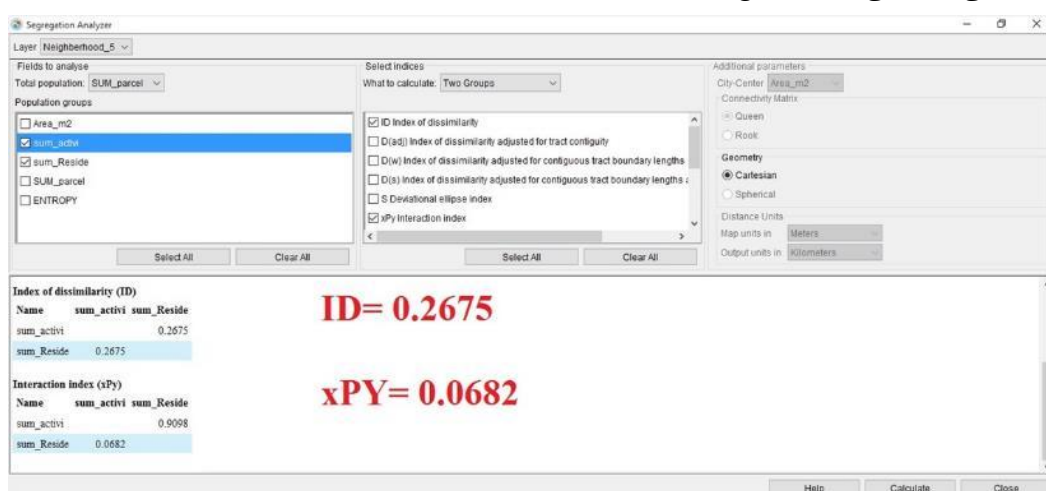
Segregation Analyzer

Layer Neighberhood_5

Fields to analyse
Total population: SUM_parcel
Population groups
Area_m2
sum_activi
sum_Reside
SUM_parcel
ENTROPY

Select All
Clear All

Select indices
What to calculate: Two Groups
ID Index of dissimilarity
D(adj) Index of dissimilarity adjusted for tract contiguity
D(w) Index of dissimilarity adjusted for contiguous tract boundary lengths
D(s) Index of dissimilarity adjusted for contiguous tract boundary lengths a
S Deviational ellipse index
xPy Interaction index

Select All
Clear All

Additional parameters
City-Center Area_m2
Connectivity Matrix
Queen
Rook
Geometry
Cartesian
Spherical
Distance Units
Map units in Meters
Output units in Kilometers

Index of dissimilarity (ID)

| Name | sum_activi | sum_Reside |
|---|---|---|
| sum_activi | | 0.2675 |
| sum_Reside | 0.2675 | |

ID= 0.2675

Interaction index (xPy)

| Name | sum_activi | sum_Reside |
|---|---|---|
| sum_activi | | 0.9098 |
| sum_Reside | 0.0682 | |

xPY= 0.0682

Help
Calculate
Close